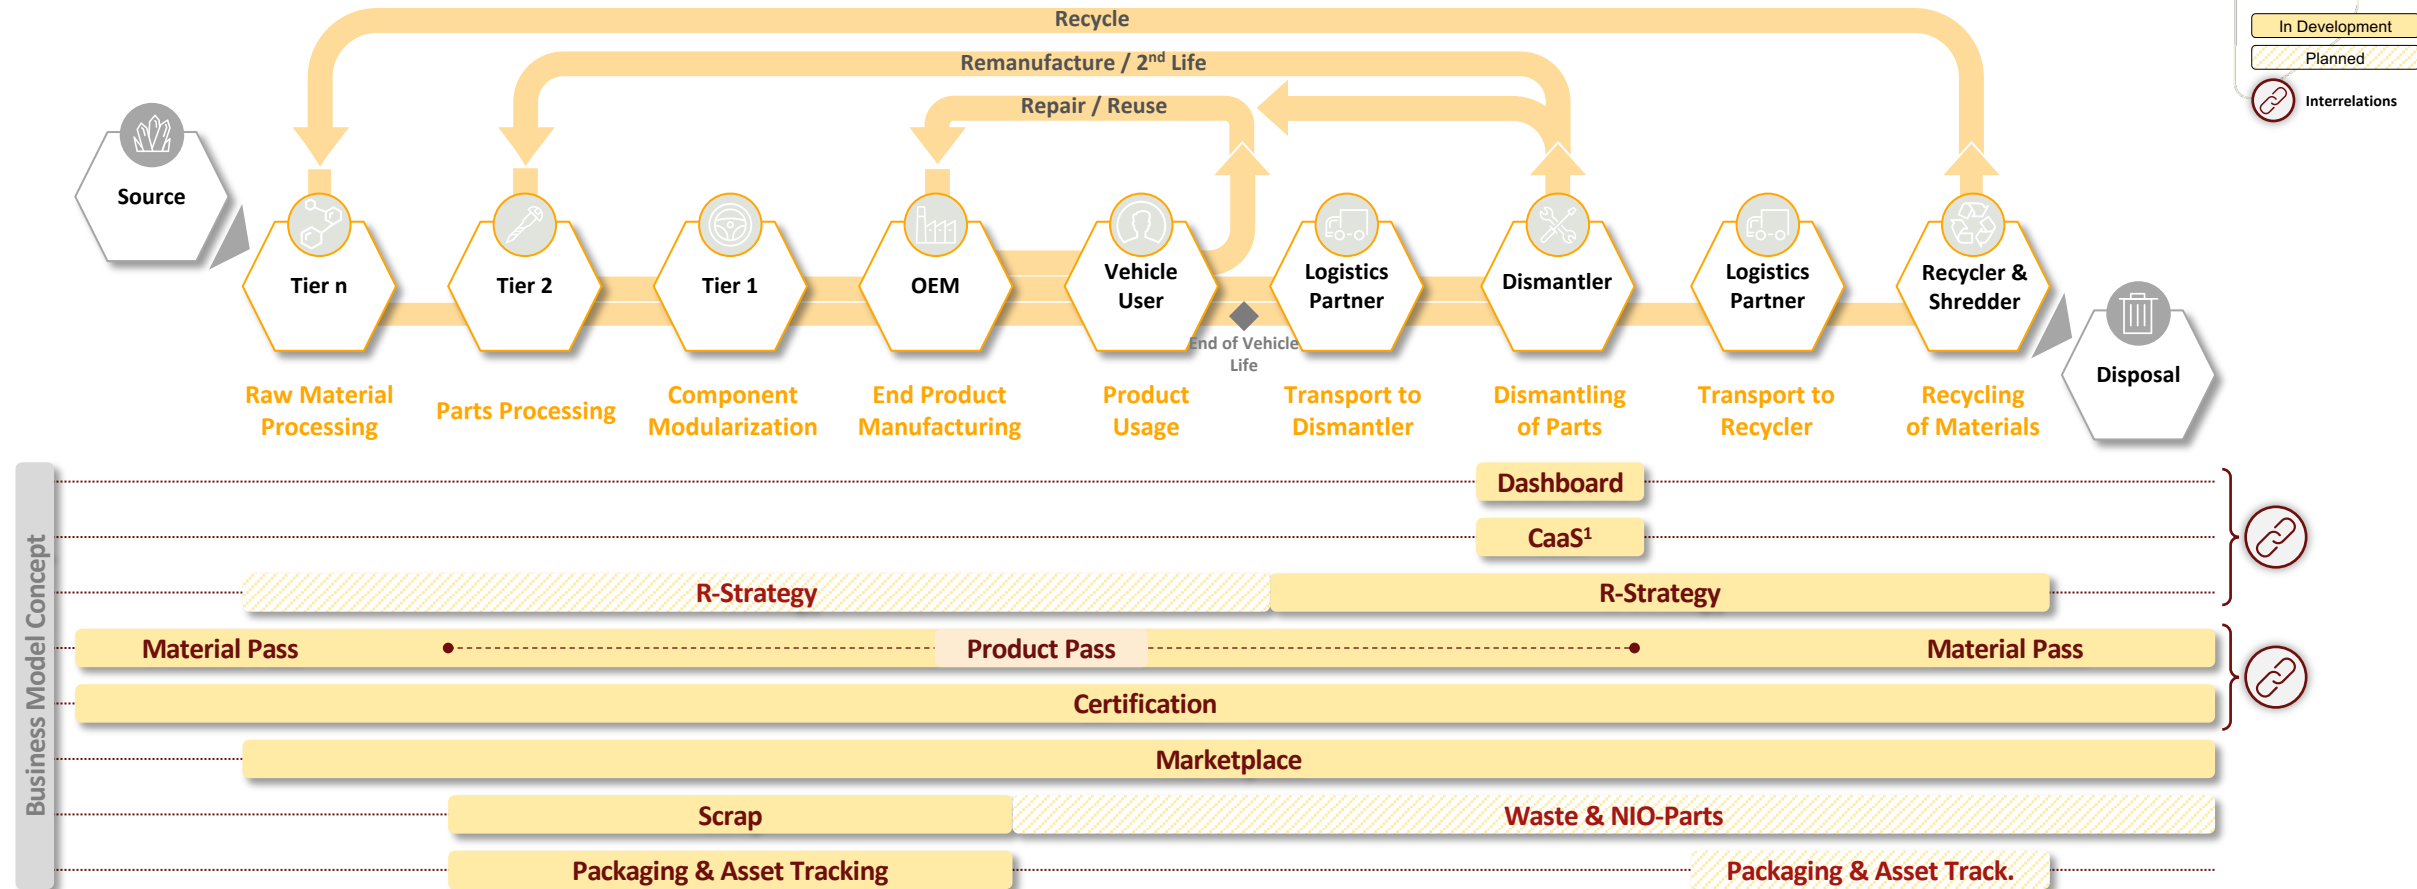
In Development
Planned
Interrelations

Recycle
Remanufacture / 2$^{nd}$ Life
Repair / Reuse

Source
Tier n
Tier 2
Tier 1
OEM
Vehicle User
Logistics Partner
Dismantler
Logistics Partner
Recycler & Shredder
Disposal

End of Vehicle Life

Raw Material Processing
Parts Processing
Component Modularization
End Product Manufacturing
Product Usage
Transport to Dismantler
Dismantling of Parts
Transport to Recycler
Recycling of Materials

Business Model Concept

Dashboard
CaaS$^1$
R-Strategy
R-Strategy
Material Pass
Product Pass
Material Pass
Certification
Marketplace
Scrap
Waste & NIO-Parts
Packaging & Asset Tracking
Packaging & Asset Track.